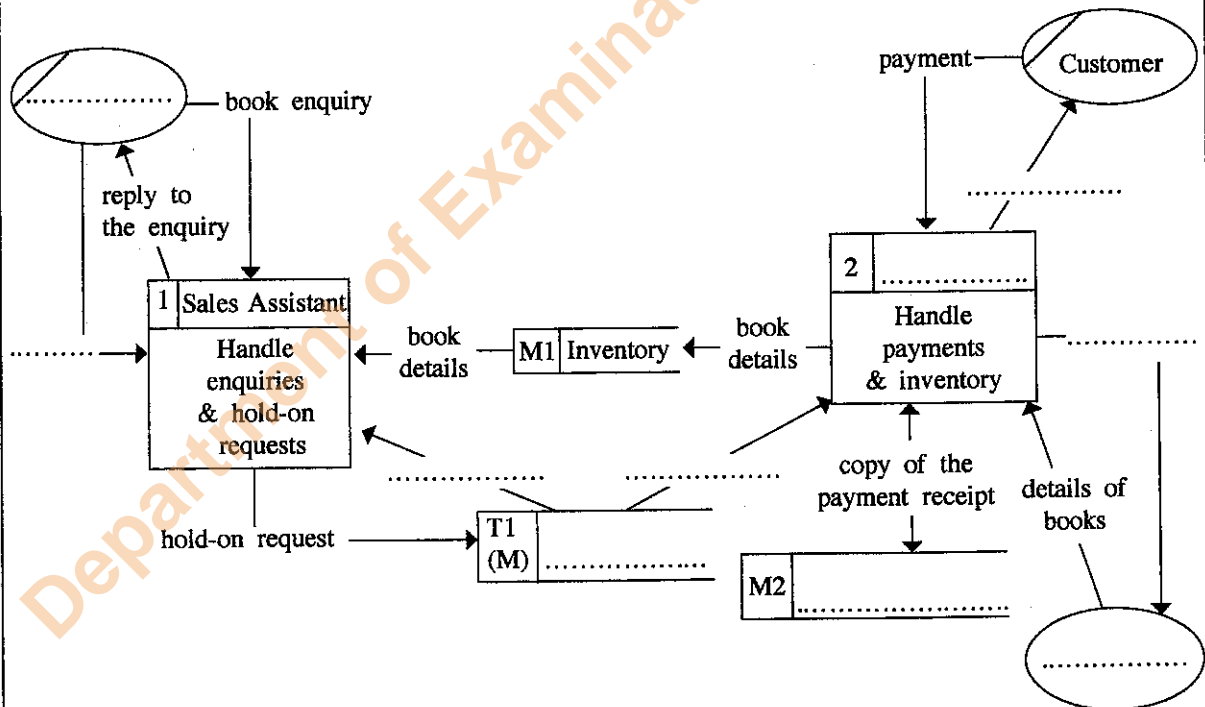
Department of Examinations

...................

book enquiry

reply to the enquiry

.........

1 Sales Assistant

Handle enquiries & hold-on requests

book details

M1 Inventory

book details

payment

Customer

...................

2 ...................

Handle payments & inventory

...................

...................

...................

copy of the payment receipt

details of books

hold-on request

T1 (M) ...................

M2 ...................

...................